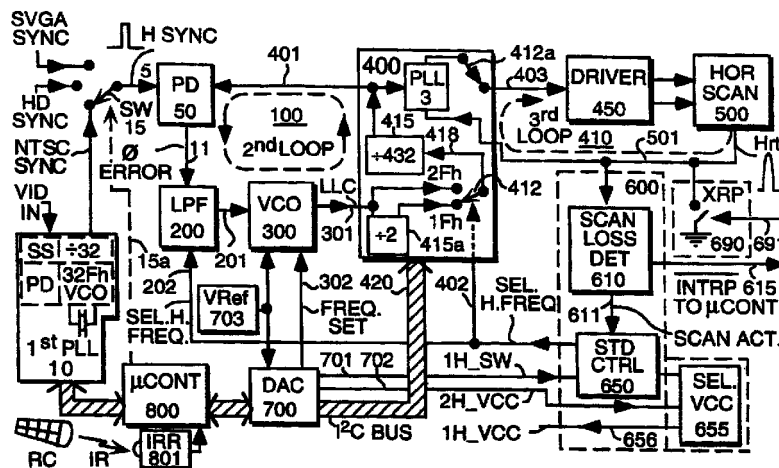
SVGA SYNC
H SYNC
401
412a
400
PLL 3
403
DRIVER 450
HOR SCAN 500
HD SYNC
5
PD 50
SW 15
100
2nd LOOP
415
418
3rd LOOP 410
501
NTSC SYNC
Ø ERROR
11
÷432
2Fh
Hrt
VID IN
LPF 200
VCO 300
LLC
1Fh
412
600
XRP
SS
÷32
15a
301
÷2
415a
SCAN LOSS DET 610
690
691
PD
32Fh VCO
202
201
302
420
402
SEL. H.FREQ
INTRP 615 TO µCONT
VRef 703
FREQ. SET
611
SCAN ACT.
SEL.H. FREQ.
1st PLL 10
701
702
1H_SW
STD CTRL 650
µCONT 800
DAC 700
2H_VCC
SEL. VCC 655
I²C BUS
1H_VCC
656
RC
IR
IRR 801